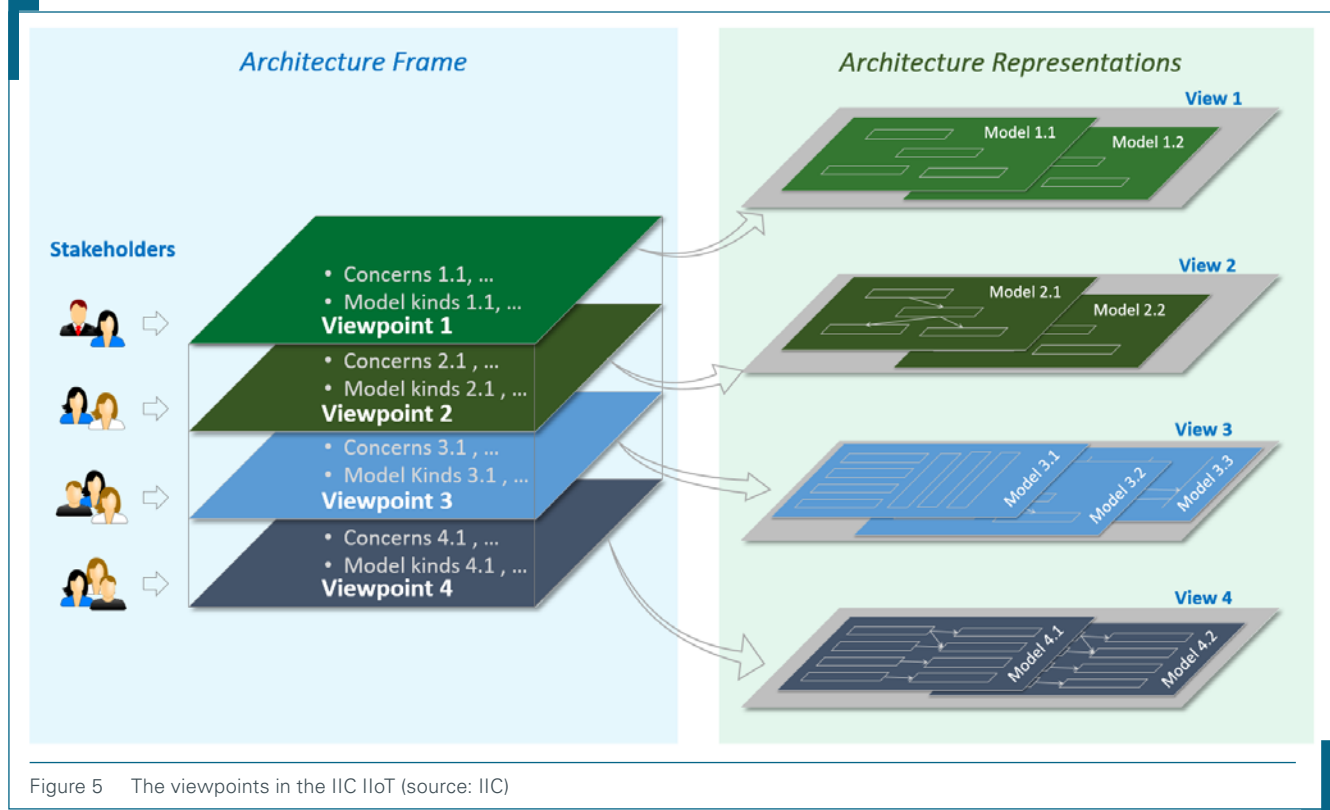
Architecture Frame

Architecture Representations

Stakeholders

• Concerns 1.1, ...
• Model kinds 1.1, ...
Viewpoint 1

• Concerns 2.1 , ...
• Model kinds 2.1 , ...
Viewpoint 2

• Concerns 3.1 , ...
• Model Kinds 3.1 , ...
Viewpoint 3

• Concerns 4.1 , ...
• Model kinds 4.1 , ...
Viewpoint 4

View 1
Model 1.1
Model 1.2

View 2
Model 2.1
Model 2.2

View 3
Model 3.1
Model 3.2
Model 3.3

View 4
Model 4.1
Model 4.2

Figure 5 The viewpoints in the IIC IIoT (source: IIC)